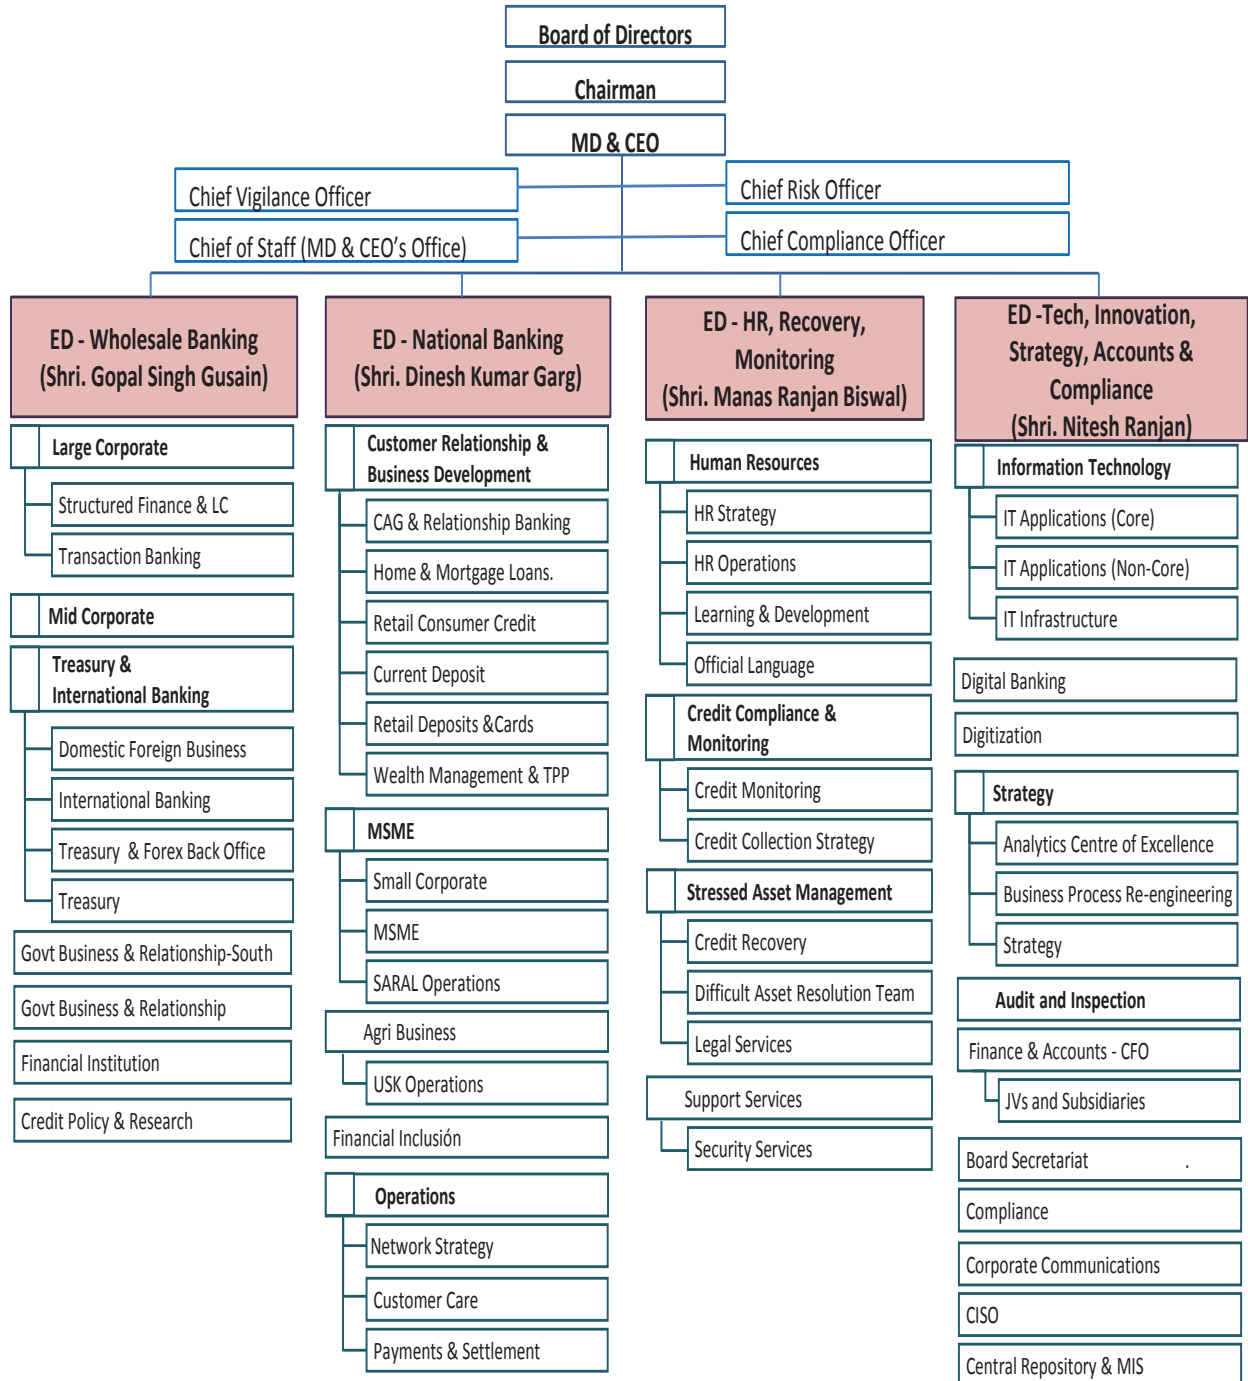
Board of Directors

Chairman

MD & CEO

Chief Vigilance Officer

Chief of Staff (MD & CEO's Office)

Chief Risk Officer

Chief Compliance Officer

ED - Wholesale Banking (Shri. Gopal Singh Gusain)

Large Corporate

Structured Finance & LC

Transaction Banking

Mid Corporate

Treasury & International Banking

Domestic Foreign Business

International Banking

Treasury & Forex Back Office

Treasury

Govt Business & Relationship-South

Govt Business & Relationship

Financial Institution

Credit Policy & Research

ED - National Banking (Shri. Dinesh Kumar Garg)

Customer Relationship & Business Development

CAG & Relationship Banking

Home & Mortgage Loans.

Retail Consumer Credit

Current Deposit

Retail Deposits &Cards

Wealth Management & TPP

MSME

Small Corporate

MSME

SARAL Operations

Agri Business

USK Operations

Financial Inclusión

Operations

Network Strategy

Customer Care

Payments & Settlement

ED - HR, Recovery, Monitoring (Shri. Manas Ranjan Biswal)

Human Resources

HR Strategy

HR Operations

Learning & Development

Official Language

Credit Compliance & Monitoring

Credit Monitoring

Credit Collection Strategy

Stressed Asset Management

Credit Recovery

Difficult Asset Resolution Team

Legal Services

Support Services

Security Services

ED -Tech, Innovation, Strategy, Accounts & Compliance (Shri. Nitesh Ranjan)

Information Technology

IT Applications (Core)

IT Applications (Non-Core)

IT Infrastructure

Digital Banking

Digitization

Strategy

Analytics Centre of Excellence

Business Process Re-engineering

Strategy

Audit and Inspection

Finance & Accounts - CFO

JVs and Subsidiaries

Board Secretariat

Compliance

Corporate Communications

CISO

Central Repository & MIS